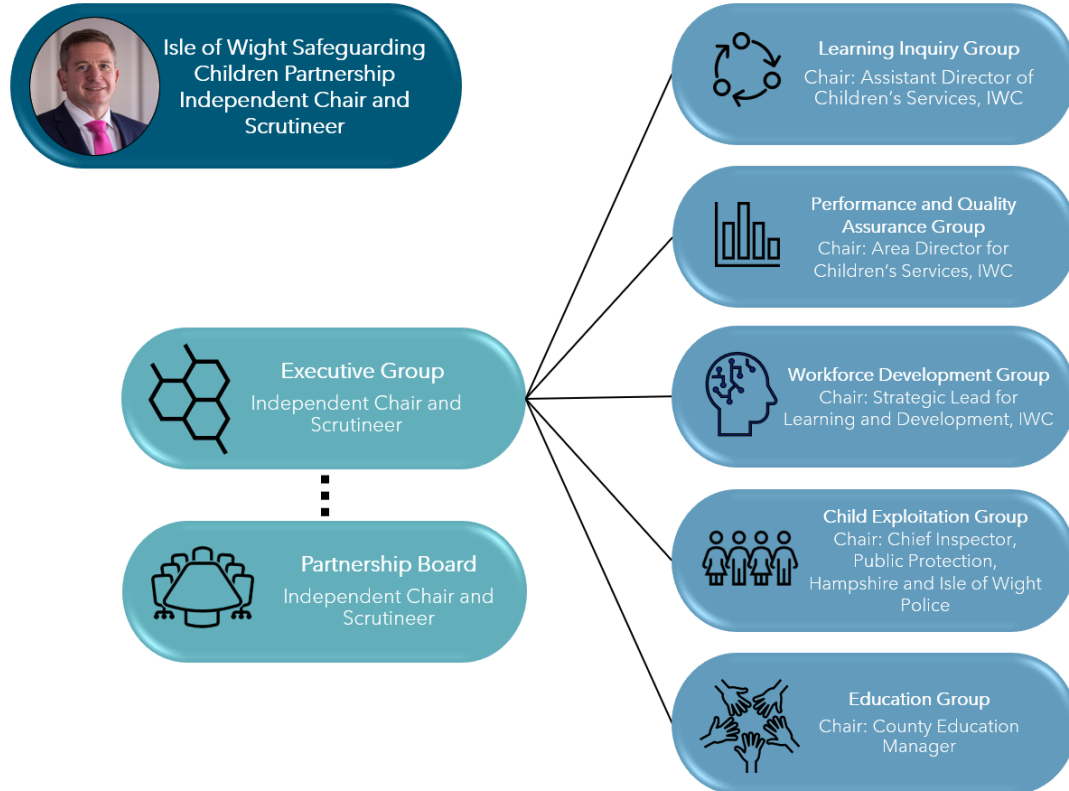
Isle of Wight Safeguarding Children Partnership Independent Chair and Scrutineer

Executive Group
Independent Chair and Scrutineer

Partnership Board
Independent Chair and Scrutineer

Learning Inquiry Group
Chair: Assistant Director of Children's Services, IWC

Performance and Quality Assurance Group
Chair: Area Director for Children's Services, IWC

Workforce Development Group
Chair: Strategic Lead for Learning and Development, IWC

Child Exploitation Group
Chair: Chief Inspector, Public Protection, Hampshire and Isle of Wight Police

Education Group
Chair: County Education Manager